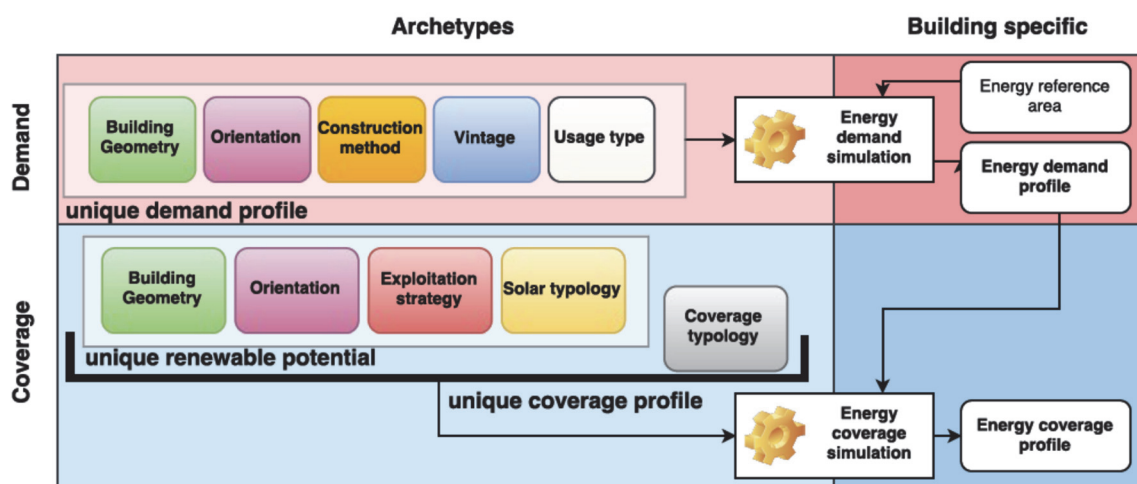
Archetypes

Building specific

Demand

Building Geometry

Orientation

Construction method

Vintage

Usage type

unique demand profile

Energy demand simulation

Energy reference area

Energy demand profile

Coverage

Building Geometry

Orientation

Exploitation strategy

Solar typology

Coverage typology

unique renewable potential

unique coverage profile

Energy coverage simulation

Energy coverage profile